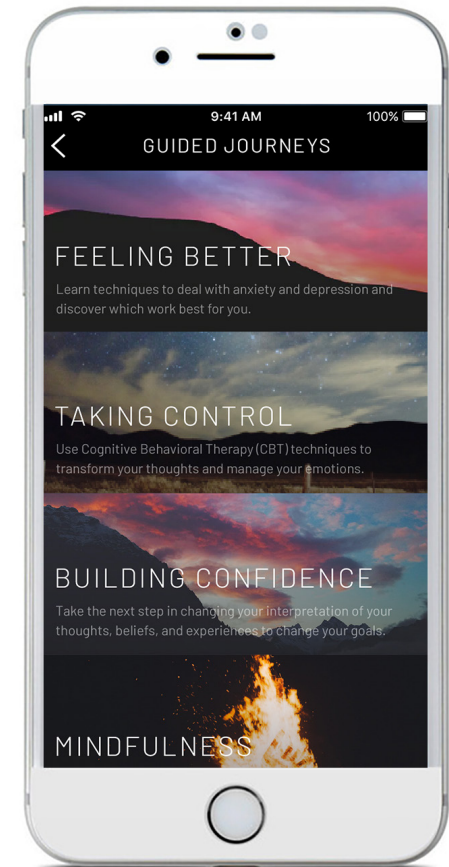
9:41 AM
100%

GUIDED JOURNEYS

FEELING BETTER
Learn techniques to deal with anxiety and depression and discover which work best for you.

TAKING CONTROL
Use Cognitive Behavioral Therapy (CBT) techniques to transform your thoughts and manage your emotions.

BUILDING CONFIDENCE
Take the next step in changing your interpretation of your thoughts, beliefs, and experiences to change your goals.

MINDFULNESS